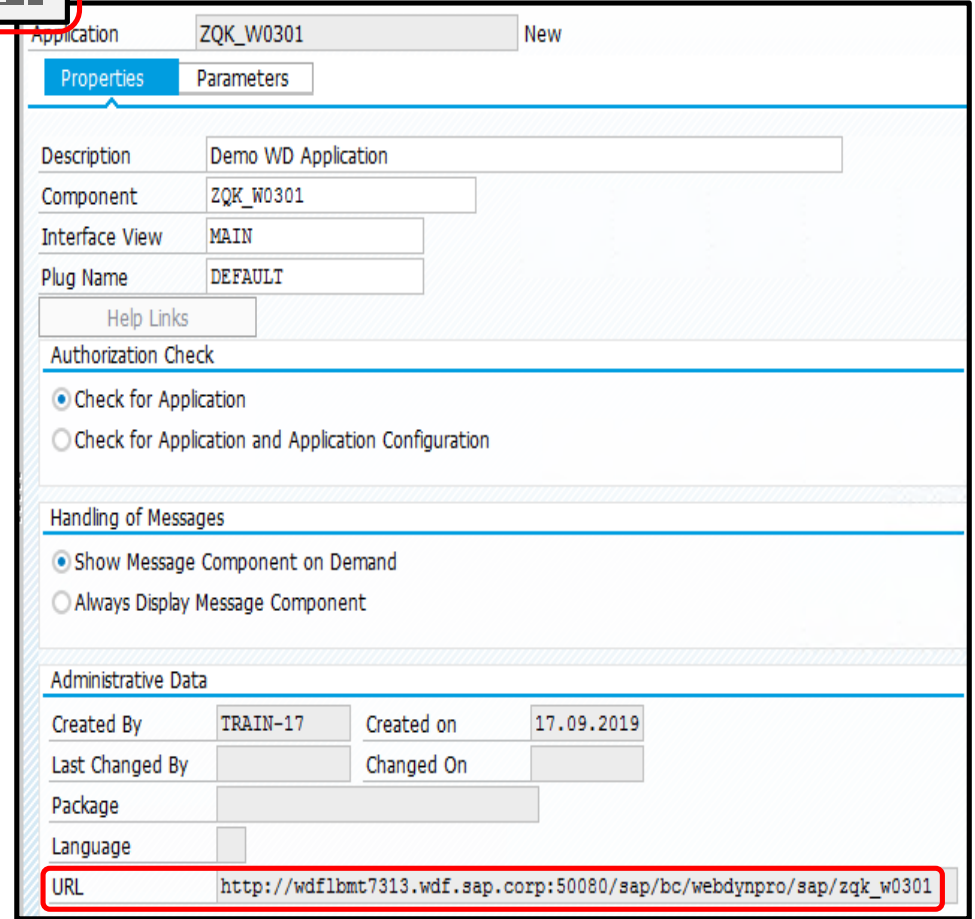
Application ZQK_W0301 New

Properties Parameters

Description Demo WD Application
Component ZQK_W0301
Interface View MAIN
Plug Name DEFAULT
Help Links

Authorization Check
Check for Application
Check for Application and Application Configuration

Handling of Messages
Show Message Component on Demand
Always Display Message Component

Administrative Data
Created By TRAIN-17 Created on 17.09.2019
Last Changed By Changed On
Package
Language
URL http://wdflbmt7313.wdf.sap.corp:50080/sap/bc/webdynpro/sap/zqk_w0301